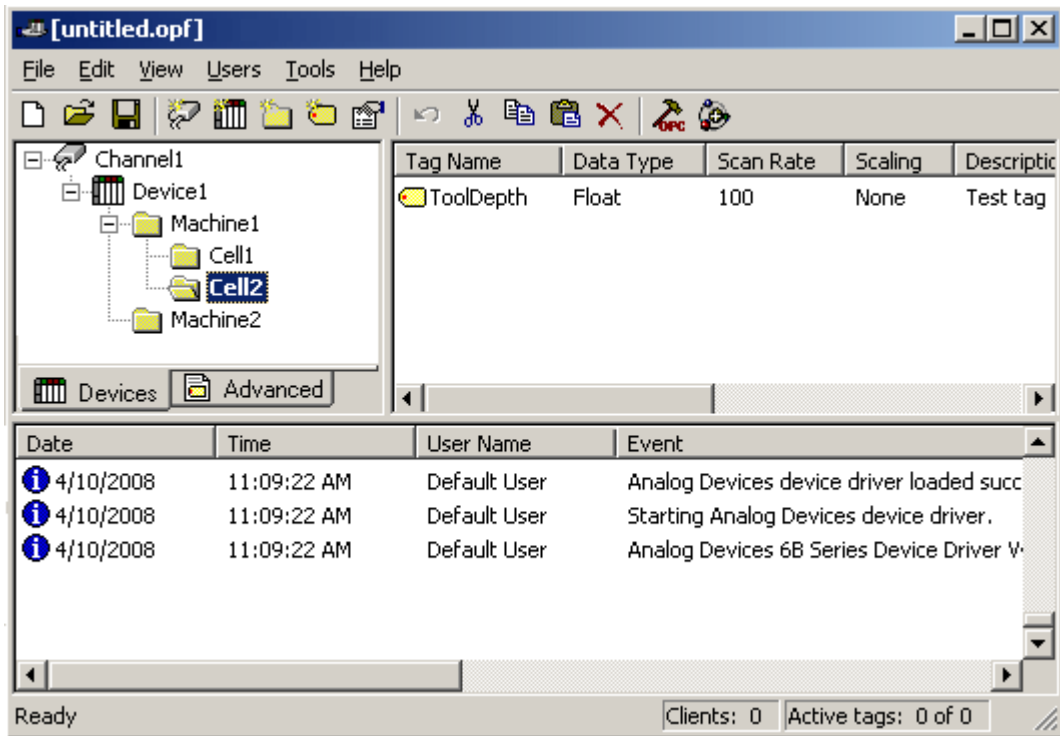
[untitled.opf]

File Edit View Users Tools Help

Channel1
Device1
Machine1
Cell1
Cell2
Machine2

Devices Advanced

| Tag Name | Data Type | Scan Rate | Scaling | Descriptic |
|---|---|---|---|---|
| ToolDepth | Float | 100 | None | Test tag |

| Date | Time | User Name | Event |
|---|---|---|---|
| 4/10/2008 | 11:09:22 AM | Default User | Analog Devices device driver loaded succ |
| 4/10/2008 | 11:09:22 AM | Default User | Starting Analog Devices device driver. |
| 4/10/2008 | 11:09:22 AM | Default User | Analog Devices 6B Series Device Driver V |

Ready Clients: 0 Active tags: 0 of 0